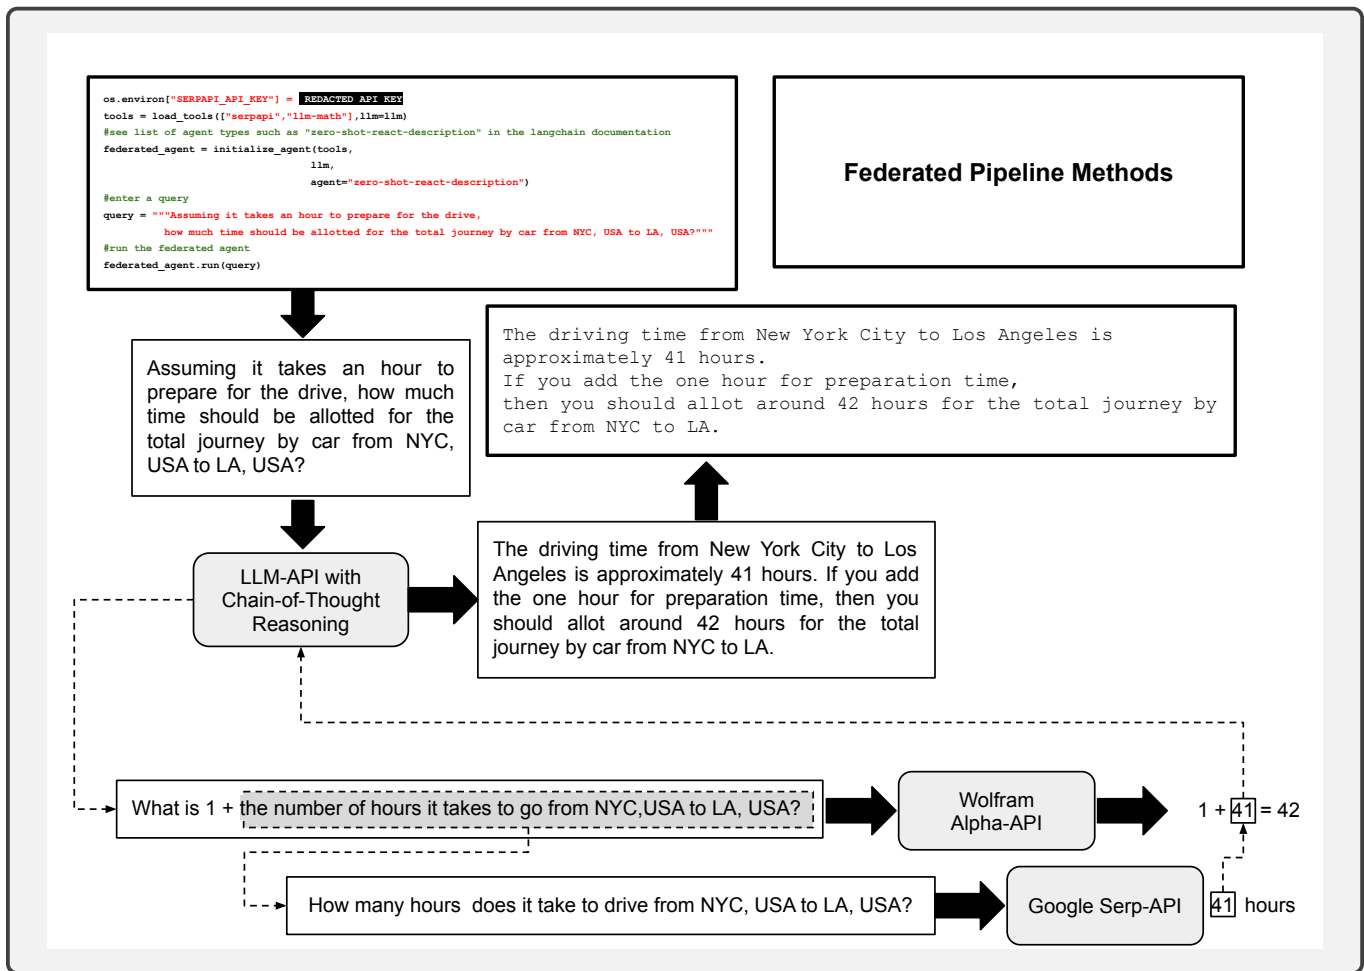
os.environ["SERPAPI_API_KEY"] = REDACTED API KEY
tools = load_tools(["serpapi","llm-math"],llm=llm)
#see list of agent types such as "zero-shot-react-description" in the langchain documentation
federated_agent = initialize_agent(tools,
llm,
agent="zero-shot-react-description")
#enter a query
query = """Assuming it takes an hour to prepare for the drive,
how much time should be allotted for the total journey by car from NYC, USA to LA, USA?"""
#run the federated agent
federated_agent.run(query)

Federated Pipeline Methods

Assuming it takes an hour to prepare for the drive, how much time should be allotted for the total journey by car from NYC, USA to LA, USA?

The driving time from New York City to Los Angeles is approximately 41 hours.
If you add the one hour for preparation time,
then you should allot around 42 hours for the total journey by car from NYC to LA.

LLM-API with Chain-of-Thought Reasoning

The driving time from New York City to Los Angeles is approximately 41 hours. If you add the one hour for preparation time, then you should allot around 42 hours for the total journey by car from NYC to LA.

What is 1 + the number of hours it takes to go from NYC,USA to LA, USA?

Wolfram Alpha-API

1 + 41 = 42

How many hours does it take to drive from NYC, USA to LA, USA?

Google Serp-API

41 hours